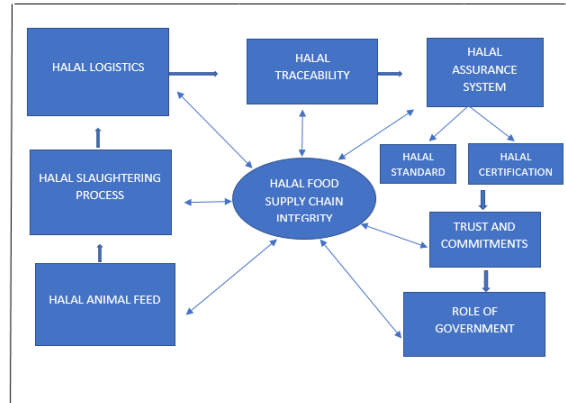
HALAL LOGISTICS

HALAL TRACEABILITY

HALAL ASSURANCE SYSTEM

HALAL STANDARD

HALAL CERTIFICATION

HALAL SLAUGHTERING PROCESS

HALAL FOOD SUPPLY CHAIN INTEGRITY

TRUST AND COMMITMENTS

HALAL ANIMAL FEED

ROLE OF GOVERNMENT